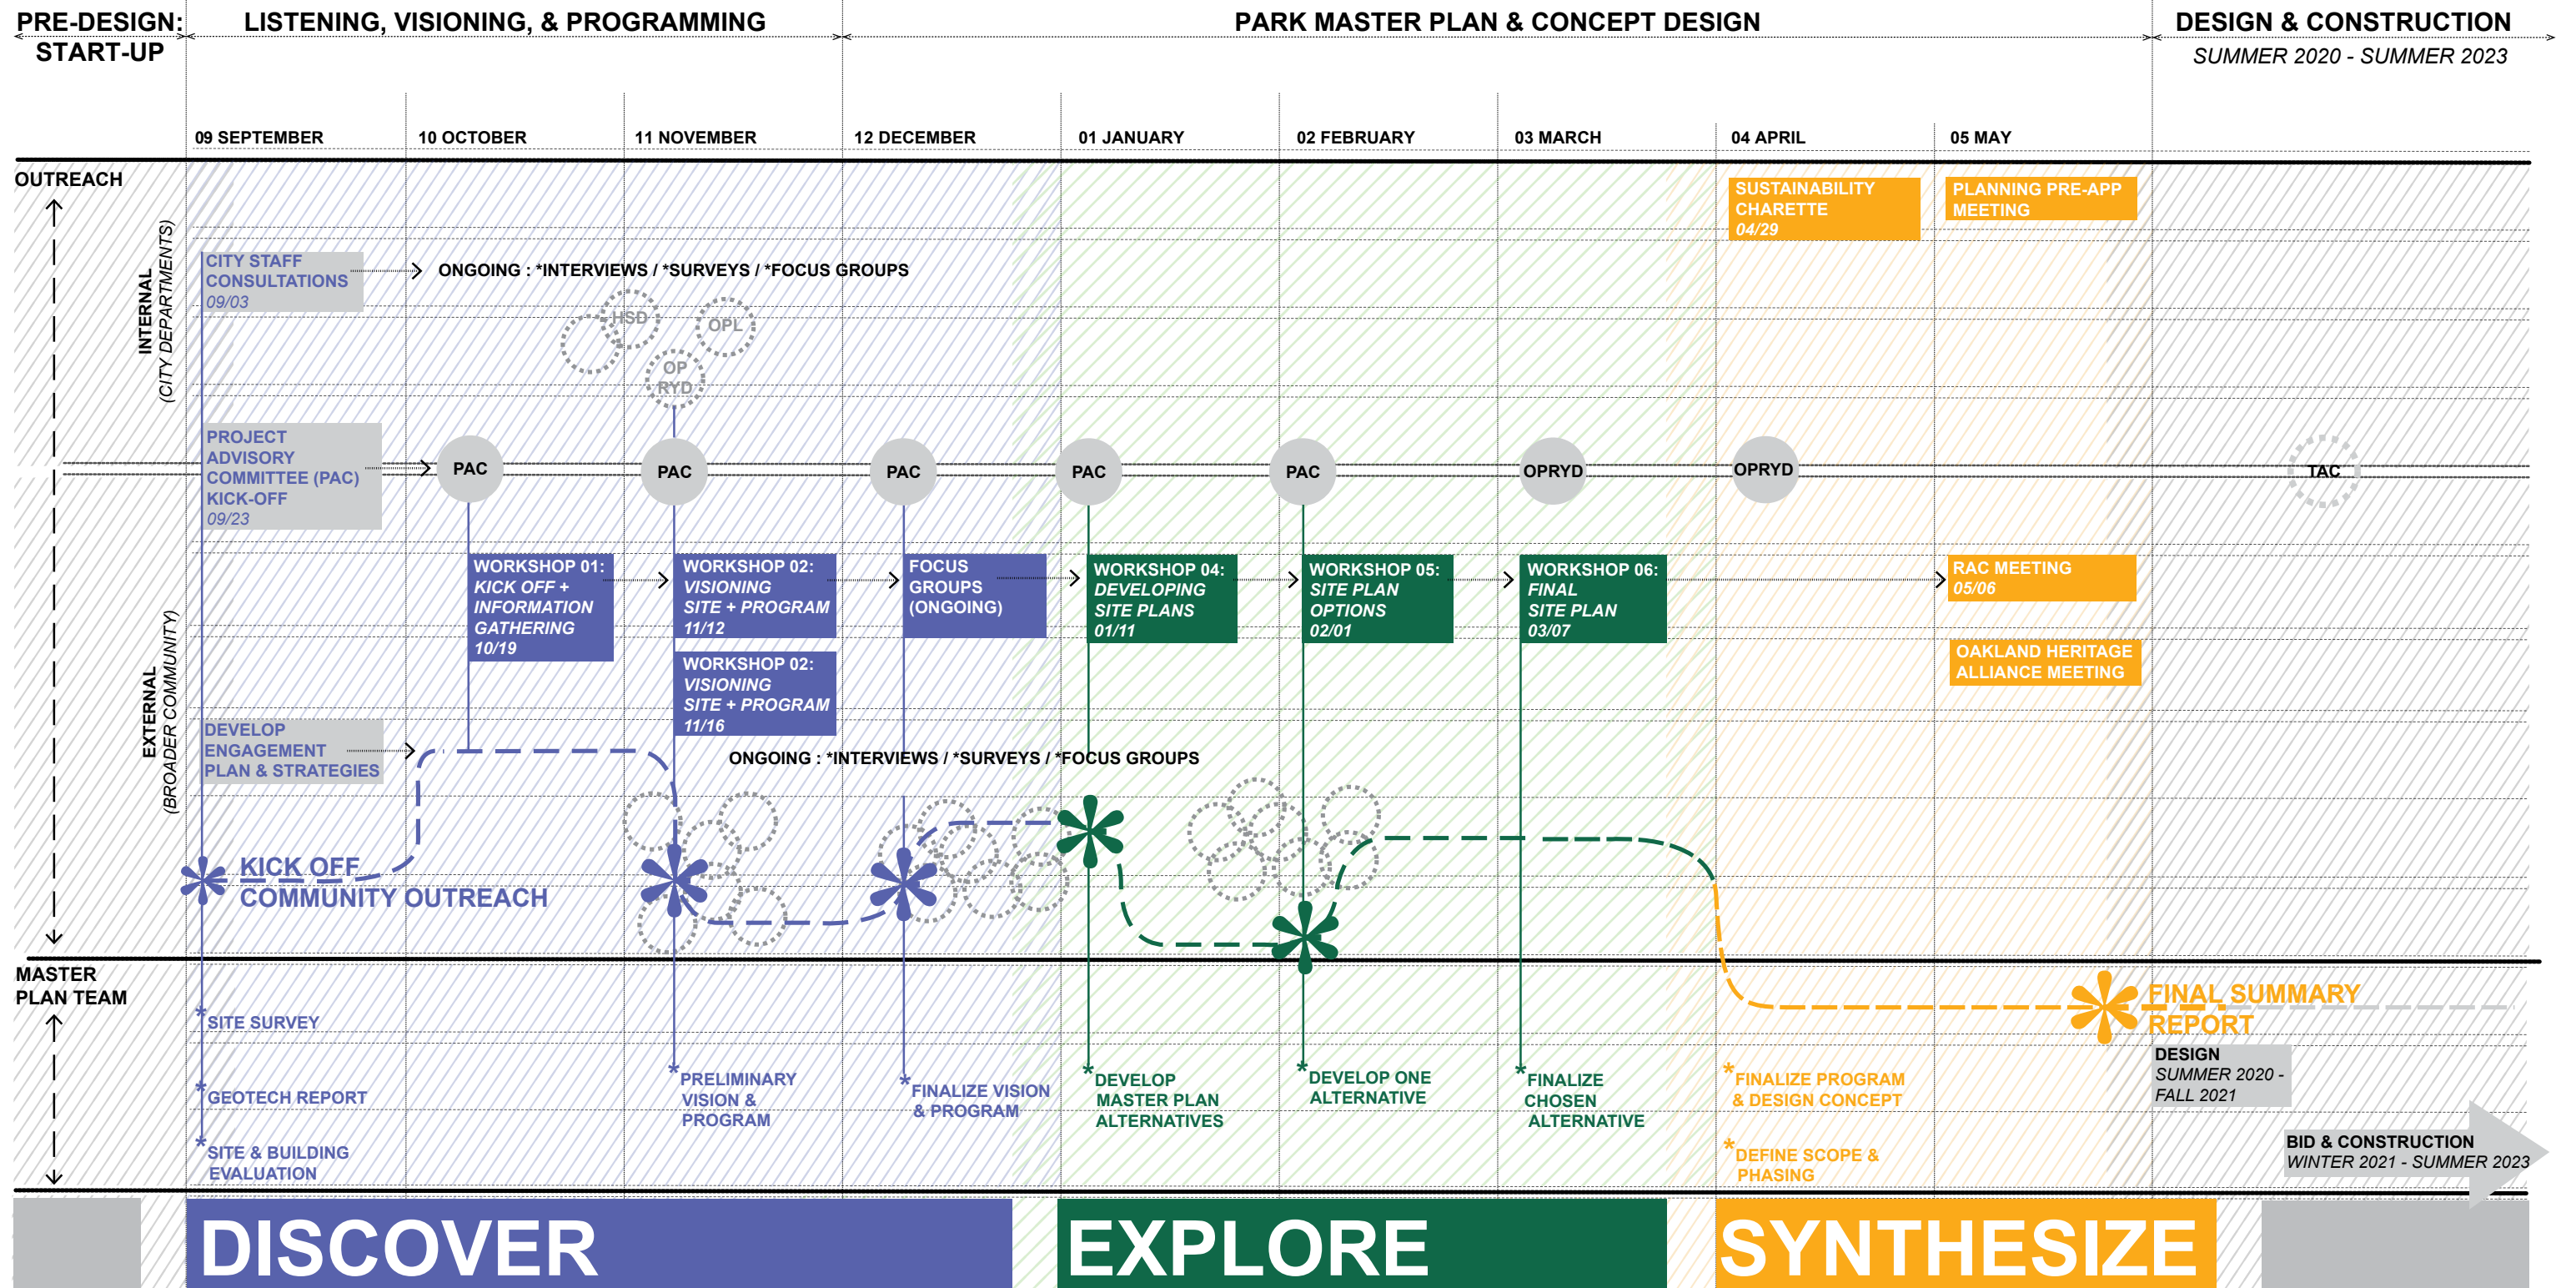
PRE-DESIGN: START-UP

LISTENING, VISIONING, & PROGRAMMING

PARK MASTER PLAN & CONCEPT DESIGN

DESIGN & CONSTRUCTION
SUMMER 2020 - SUMMER 2023

09 SEPTEMBER
10 OCTOBER
11 NOVEMBER
12 DECEMBER
01 JANUARY
02 FEBRUARY
03 MARCH
04 APRIL
05 MAY

OUTREACH

INTERNAL (CITY DEPARTMENTS)

EXTERNAL (BROADER COMMUNITY)

SUSTAINABILITY CHARETTE 04/29

PLANNING PRE-APP MEETING

CITY STAFF CONSULTATIONS 09/03

ONGOING : *INTERVIEWS / *SURVEYS / *FOCUS GROUPS

HSD
OPL
OP RYD

PROJECT ADVISORY COMMITTEE (PAC) KICK-OFF 09/23

PAC
PAC
PAC
PAC
PAC
OPRYD
OPRYD
TAC

WORKSHOP 01: KICK OFF + INFORMATION GATHERING 10/19

WORKSHOP 02: VISIONING SITE + PROGRAM 11/12

FOCUS GROUPS (ONGOING)

WORKSHOP 04: DEVELOPING SITE PLANS 01/11

WORKSHOP 05: SITE PLAN OPTIONS 02/01

WORKSHOP 06: FINAL SITE PLAN 03/07

RAC MEETING 05/06

WORKSHOP 02: VISIONING SITE + PROGRAM 11/16

OAKLAND HERITAGE ALLIANCE MEETING

DEVELOP ENGAGEMENT PLAN & STRATEGIES

ONGOING : *INTERVIEWS / *SURVEYS / *FOCUS GROUPS

KICK OFF COMMUNITY OUTREACH

MASTER PLAN TEAM

FINAL SUMMARY REPORT

SITE SURVEY

DESIGN
SUMMER 2020 - FALL 2021

GEOTECH REPORT

PRELIMINARY VISION & PROGRAM

FINALIZE VISION & PROGRAM

DEVELOP MASTER PLAN ALTERNATIVES

DEVELOP ONE ALTERNATIVE

FINALIZE CHOSEN ALTERNATIVE

FINALIZE PROGRAM & DESIGN CONCEPT

SITE & BUILDING EVALUATION

DEFINE SCOPE & PHASING

BID & CONSTRUCTION
WINTER 2021 - SUMMER 2023

DISCOVER
EXPLORE
SYNTHESIZE